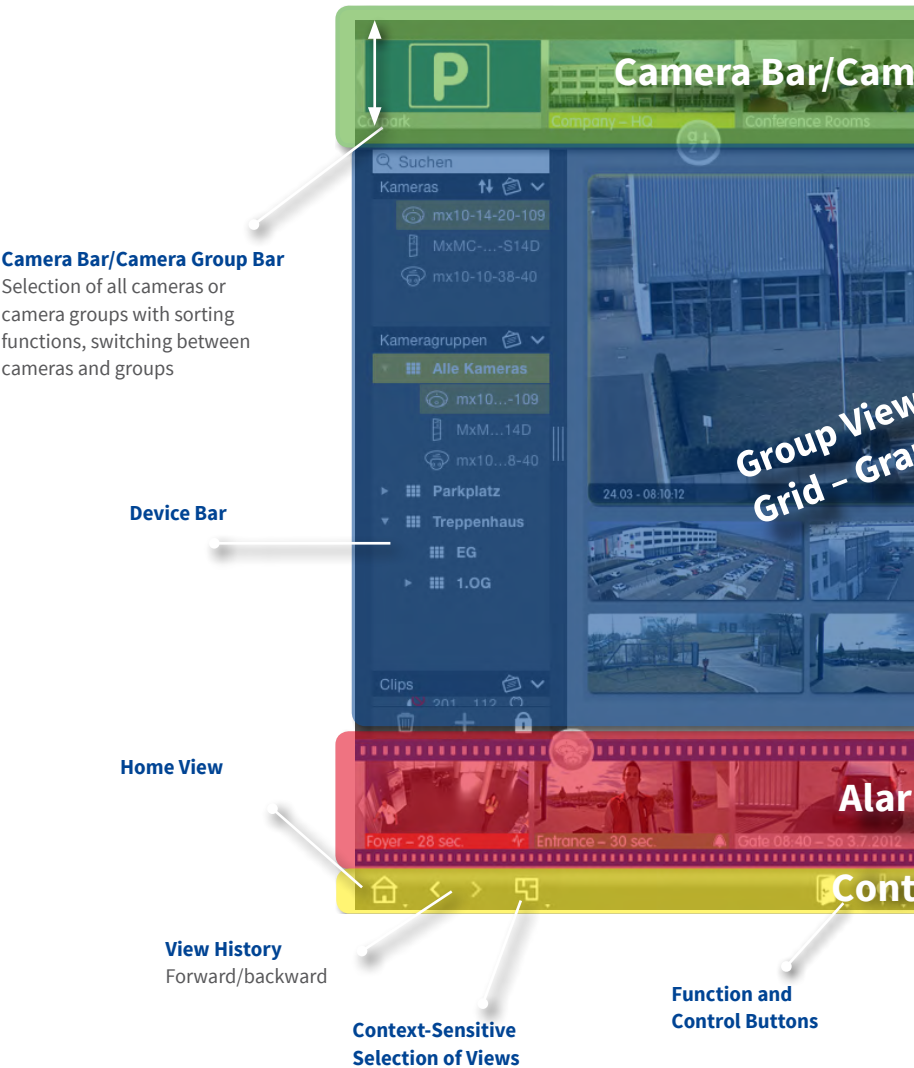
Camera Bar/Cam

Car park Company – HQ Conference Rooms

Suchen

Kameras

mx10-14-20-109

MxMC-...-S14D

mx10-10-38-40

Kameragruppen

Alle Kameras

mx10...-109

MxM...14D

mx10...8-40

Parkplatz

Treppenhaus

EG

1.OG

Clips

24.03 - 08:10:12

Group View Grid – Gra

Alar

Foyer – 28 sec. Entrance – 30 sec. Gate 08:40 – So 3.7.2012

Cont

**Camera Bar/Camera Group Bar**
Selection of all cameras or camera groups with sorting functions, switching between cameras and groups

**Device Bar**

**Home View**

**View History**
Forward/backward

**Context-Sensitive Selection of Views**

**Function and Control Buttons**